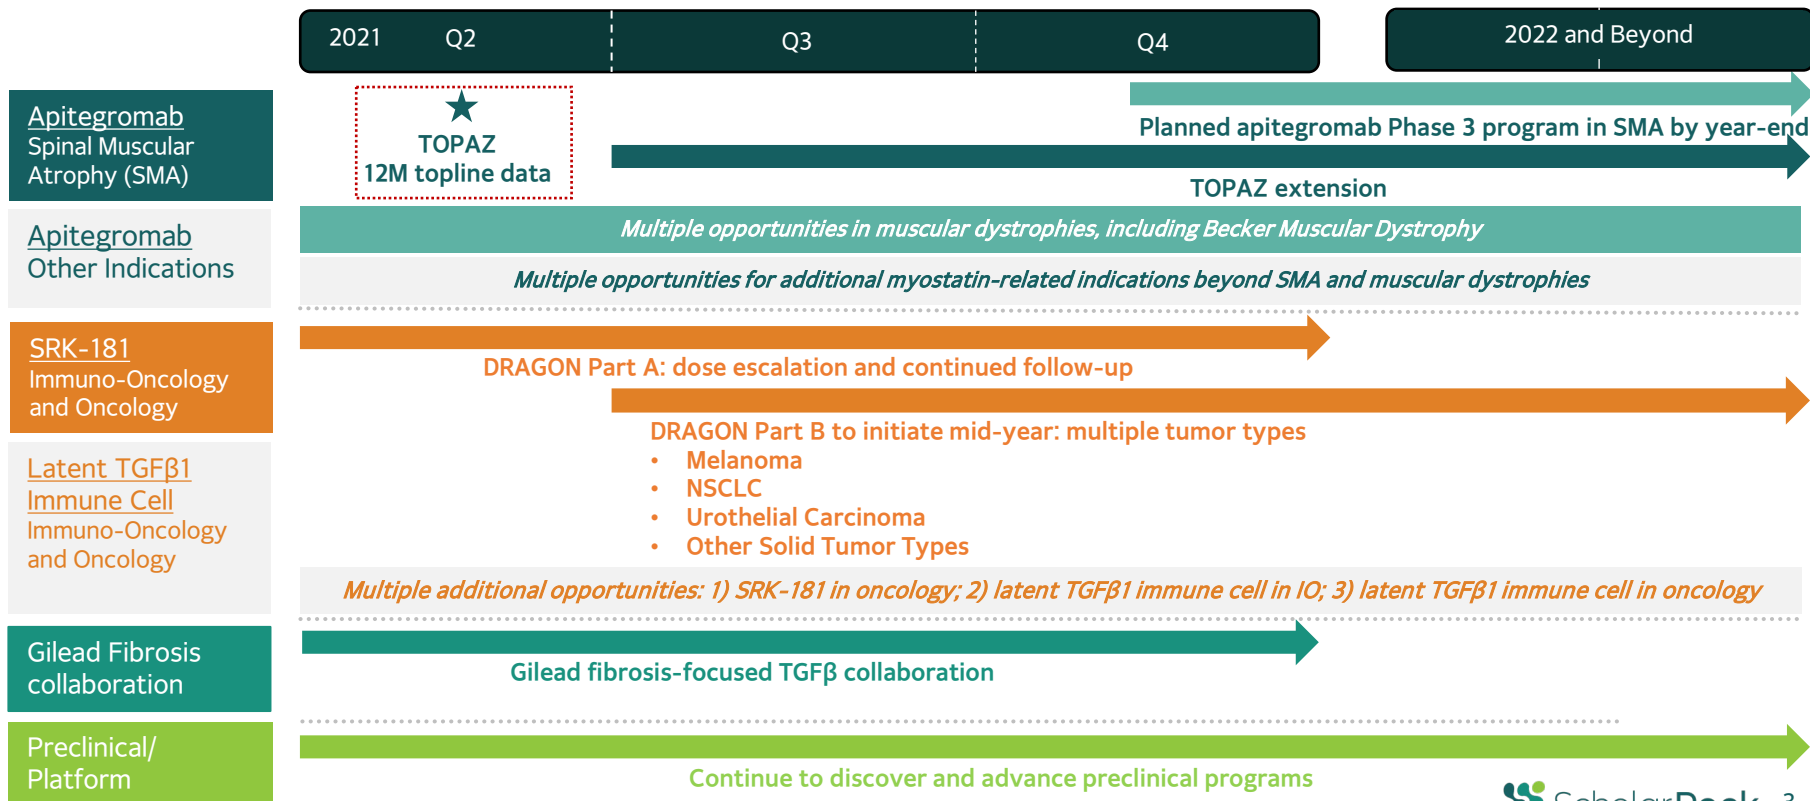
2021 Q2 Q3 Q4

2022 and Beyond

Apitegromab
Spinal Muscular Atrophy (SMA)

TOPAZ
12M topline data

Planned apitegromab Phase 3 program in SMA by year-end

TOPAZ extension

Apitegromab
Other Indications

Multiple opportunities in muscular dystrophies, including Becker Muscular Dystrophy

Multiple opportunities for additional myostatin-related indications beyond SMA and muscular dystrophies

SRK-181
Immuno-Oncology and Oncology

DRAGON Part A: dose escalation and continued follow-up

DRAGON Part B to initiate mid-year: multiple tumor types
• Melanoma
• NSCLC
• Urothelial Carcinoma
• Other Solid Tumor Types

Latent TGFβ1 Immune Cell
Immuno-Oncology and Oncology

Multiple additional opportunities: 1) SRK-181 in oncology; 2) latent TGFβ1 immune cell in IO; 3) latent TGFβ1 immune cell in oncology

Gilead Fibrosis collaboration

Gilead fibrosis-focused TGFβ collaboration

Preclinical/ Platform

Continue to discover and advance preclinical programs

ScholarRock 3